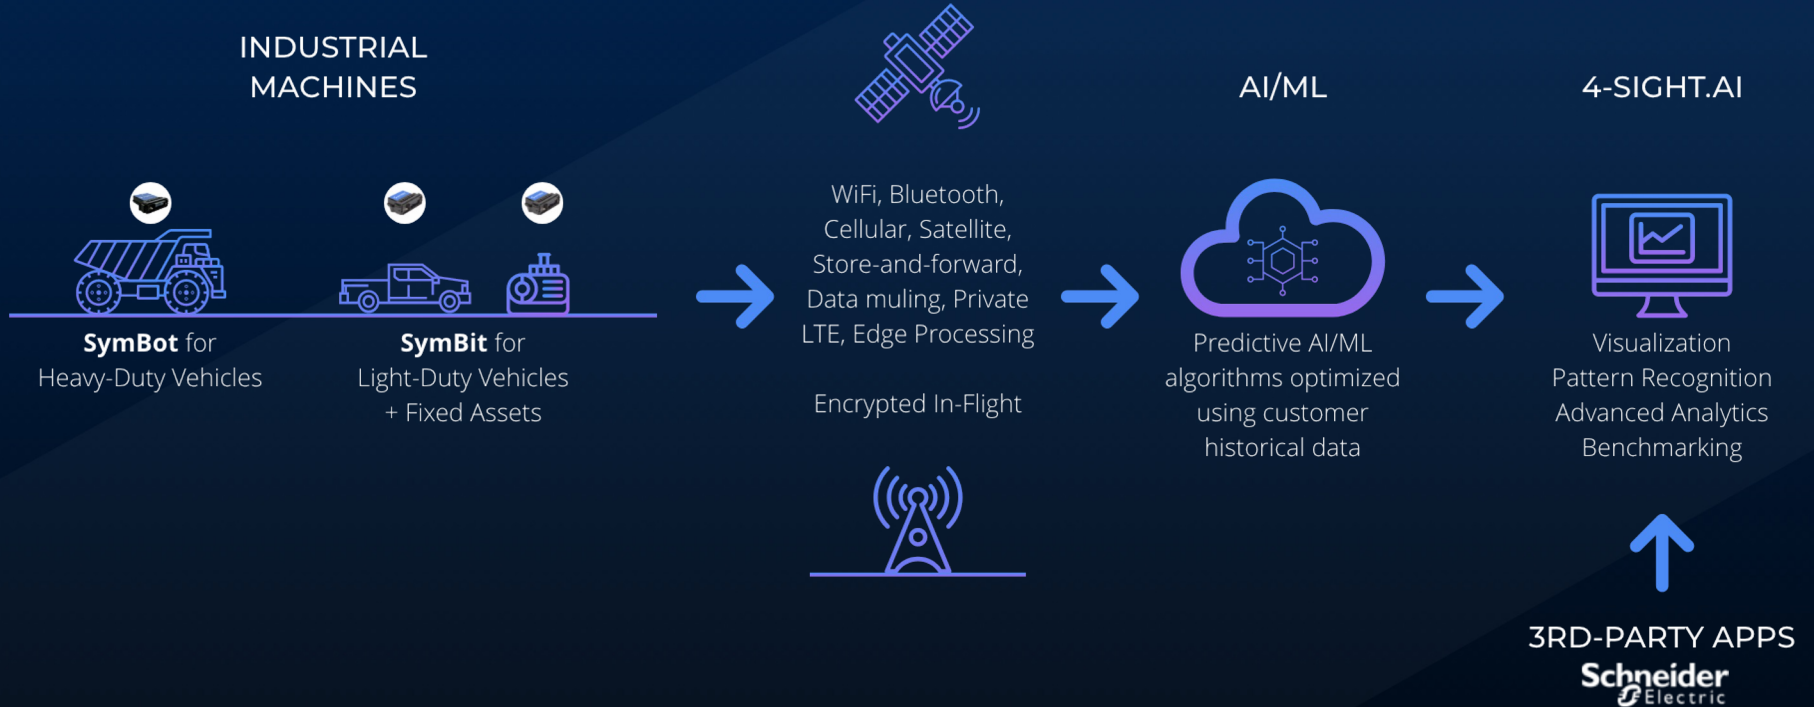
INDUSTRIAL MACHINES

**SymBot** for Heavy-Duty Vehicles

**SymBit** for Light-Duty Vehicles + Fixed Assets

WiFi, Bluetooth, Cellular, Satellite, Store-and-forward, Data muling, Private LTE, Edge Processing

Encrypted In-Flight

AI/ML

Predictive AI/ML algorithms optimized using customer historical data

4-SIGHT.AI

Visualization
Pattern Recognition
Advanced Analytics
Benchmarking

3RD-PARTY APPS
Schneider Electric